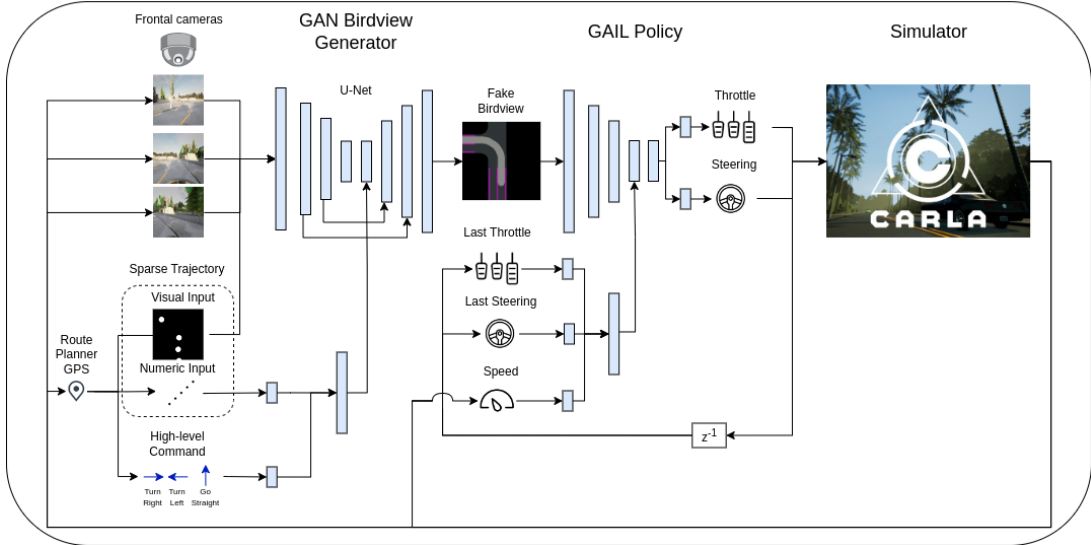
Frontal cameras

GAN Birdview Generator

GAIL Policy

Simulator

U-Net

Fake Birdview

Throttle

Steering

CARLA

Last Throttle

Sparse Trajectory

Visual Input

Last Steering

Route Planner GPS

Numeric Input

Speed

High-level Command

$z^{-1}$

Turn Right

Turn Left

Go Straight